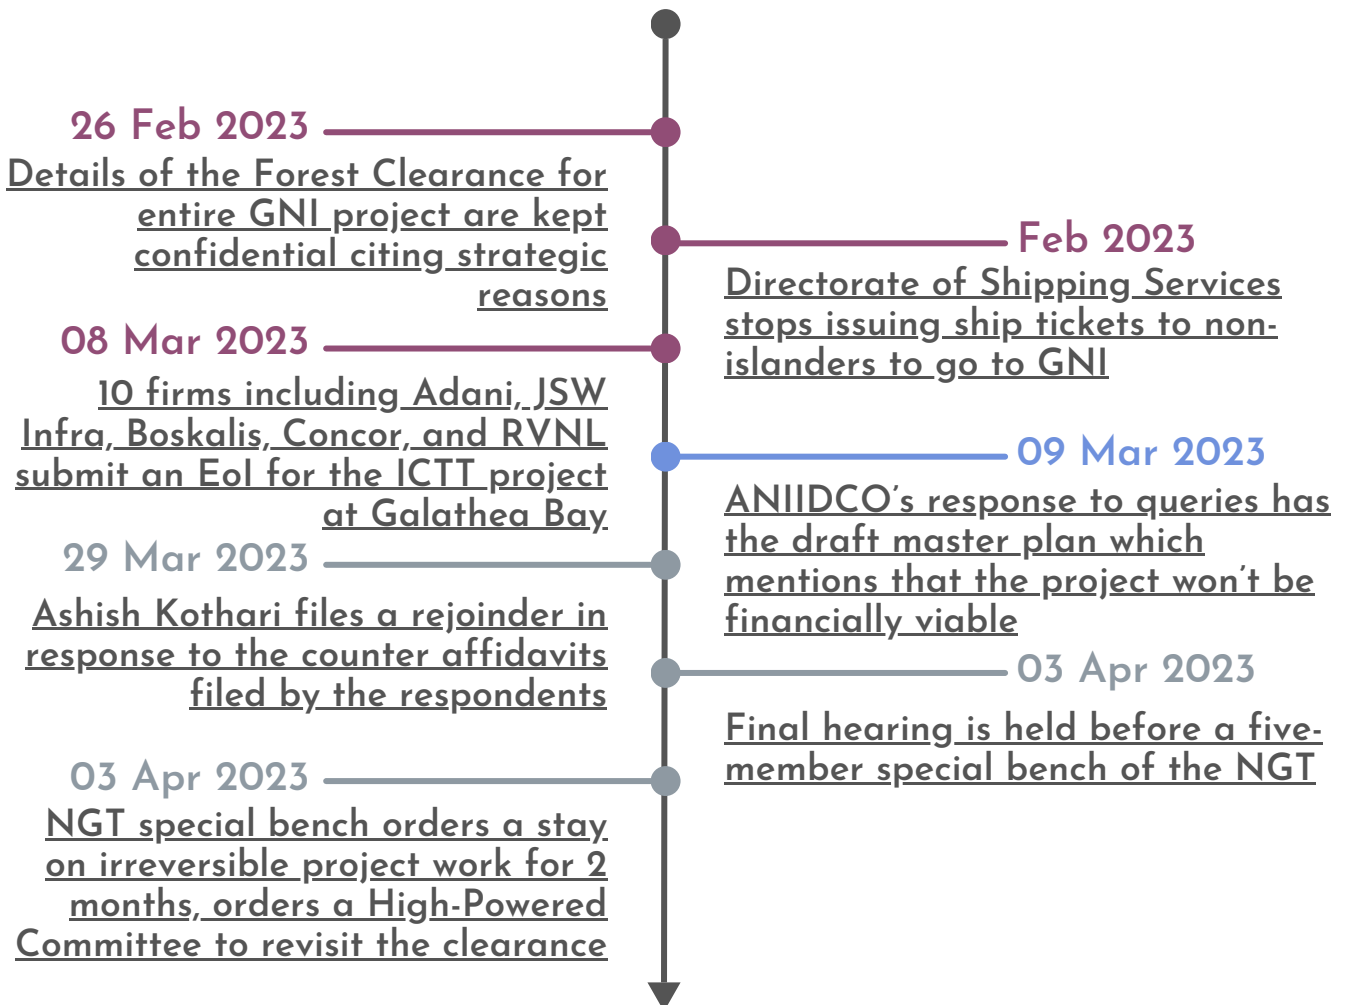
26 Feb 2023

Details of the Forest Clearance for entire GNI project are kept confidential citing strategic reasons

Feb 2023

Directorate of Shipping Services stops issuing ship tickets to non-islanders to go to GNI

08 Mar 2023

10 firms including Adani, JSW Infra, Boskalis, Concor, and RVNL submit an EoI for the ICTT project at Galathea Bay

09 Mar 2023

ANIIDCO's response to queries has the draft master plan which mentions that the project won't be financially viable

29 Mar 2023

Ashish Kothari files a rejoinder in response to the counter affidavits filed by the respondents

03 Apr 2023

Final hearing is held before a five-member special bench of the NGT

03 Apr 2023

NGT special bench orders a stay on irreversible project work for 2 months, orders a High-Powered Committee to revisit the clearance